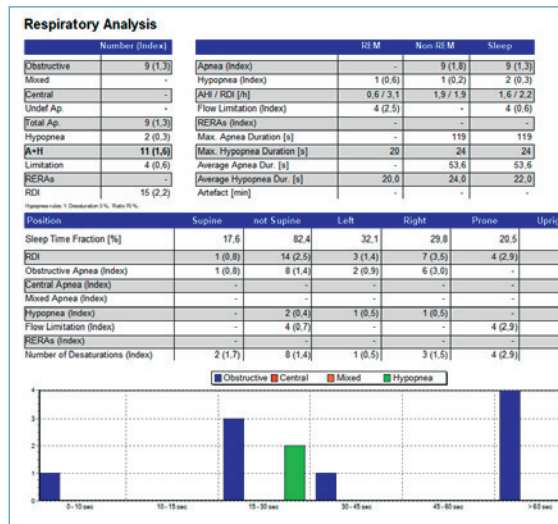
Respiratory Analysis

| | Number (Index) |
|---|---|
| Obstructive | 9 (1,3) |
| Mixed | - |
| Central | - |
| Undef Ap. | - |
| Total Ap. | 9 (1,3) |
| Hypopnea | 2 (0,3) |
| A+H | 11 (1,6) |
| Limitation | 4 (0,6) |
| RERAs | - |
| RDI | 15 (2,2) |

Hypopnea rules: % Desaturation 3 %, Ratio 75 %

| | REM | Non-REM | Sleep |
|---|---|---|---|
| Apnea (Index) | - | 9 (1,8) | 9 (1,3) |
| Hypopnea (Index) | 1 (0,6) | 1 (0,2) | 2 (0,3) |
| AHI / RDI [/h] | 0,6 / 3,1 | 1,9 / 1,9 | 1,6 / 2,2 |
| Flow Limitation (Index) | 4 (2,5) | - | 4 (0,6) |
| RERAs (Index) | - | - | - |
| Max. Apnea Duration [s] | - | 119 | 119 |
| Max. Hypopnea Duration [s] | 20 | 24 | 24 |
| Average Apnea Dur. [s] | - | 53,6 | 53,6 |
| Average Hypopnea Dur. [s] | 20,0 | 24,0 | 22,0 |
| Artefact [min] | - | - | - |

| Position | Supine | not Supine | Left | Right | Prone | Upri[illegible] |
|---|---|---|---|---|---|---|
| Sleep Time Fraction [%] | 17,6 | 82,4 | 32,1 | 29,8 | 20,5 | |
| RDI | 1 (0,8) | 14 (2,5) | 3 (1,4) | 7 (3,5) | 4 (2,9) | |
| Obstructive Apnea (Index) | 1 (0,8) | 8 (1,4) | 2 (0,9) | 6 (3,0) | - | |
| Central Apnea (Index) | - | - | - | - | - | |
| Mixed Apnea (Index) | - | - | - | - | - | |
| Hypopnea (Index) | - | 2 (0,4) | 1 (0,5) | 1 (0,5) | - | |
| Flow Limitation (Index) | - | 4 (0,7) | - | - | 4 (2,9) | |
| RERAs (Index) | - | - | - | - | - | |
| Number of Desaturations (Index) | 2 (1,7) | 8 (1,4) | 1 (0,5) | 3 (1,5) | 4 (2,9) | |

Obstructive Central Mixed Hypopnea

4
3
2
1
0

0 - 10 sec 10 - 15 sec 15 - 30 sec 30 - 45 sec 45 - 60 sec > 60 sec